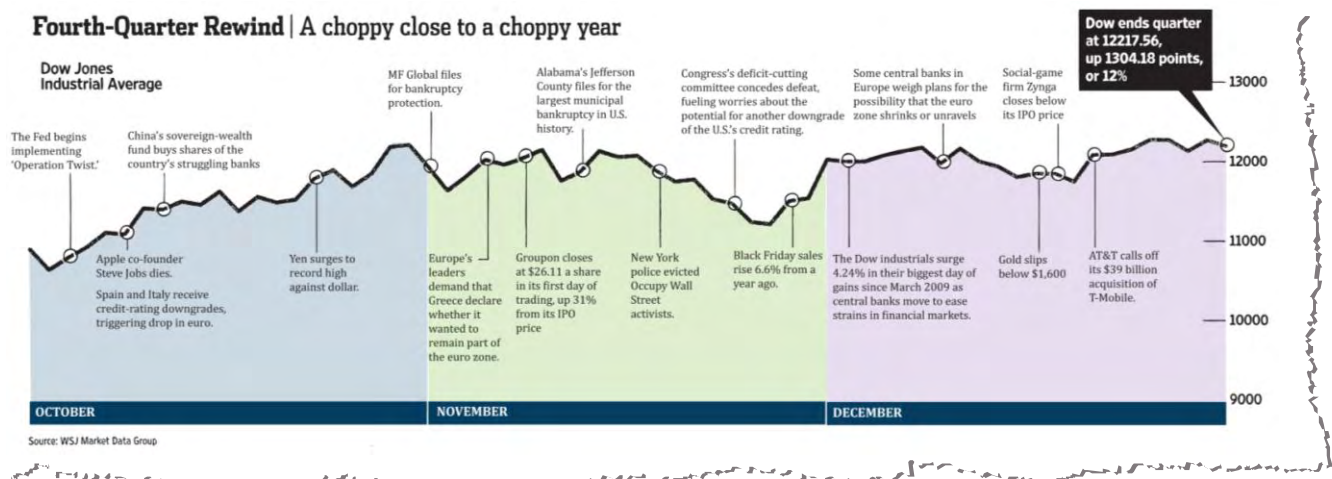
Fourth-Quarter Rewind | A choppy close to a choppy year

Dow Jones Industrial Average

Dow ends quarter at 12217.56, up 1304.18 points, or 12%

The Fed begins implementing 'Operation Twist.'

China's sovereign-wealth fund buys shares of the country's struggling banks

Apple co-founder Steve Jobs dies.

Spain and Italy receive credit-rating downgrades, triggering drop in euro.

Yen surges to record high against dollar.

MF Global files for bankruptcy protection.

Europe's leaders demand that Greece declare whether it wanted to remain part of the euro zone.

Alabama's Jefferson County files for the largest municipal bankruptcy in U.S. history.

Groupon closes at \$26.11 a share in its first day of trading, up 31% from its IPO price

New York police evicted Occupy Wall Street activists.

Congress's deficit-cutting committee concedes defeat, fueling worries about the potential for another downgrade of the U.S.'s credit rating.

Black Friday sales rise 6.6% from a year ago.

Some central banks in Europe weigh plans for the possibility that the euro zone shrinks or unravels

The Dow industrials surge 4.24% in their biggest day of gains since March 2009 as central banks move to ease strains in financial markets.

Social-game firm Zynga closes below its IPO price

Gold slips below \$1,600

AT&T calls off its \$39 billion acquisition of T-Mobile.

13000
12000
11000
10000
9000

OCTOBER
NOVEMBER
DECEMBER

Source: WSJ Market Data Group